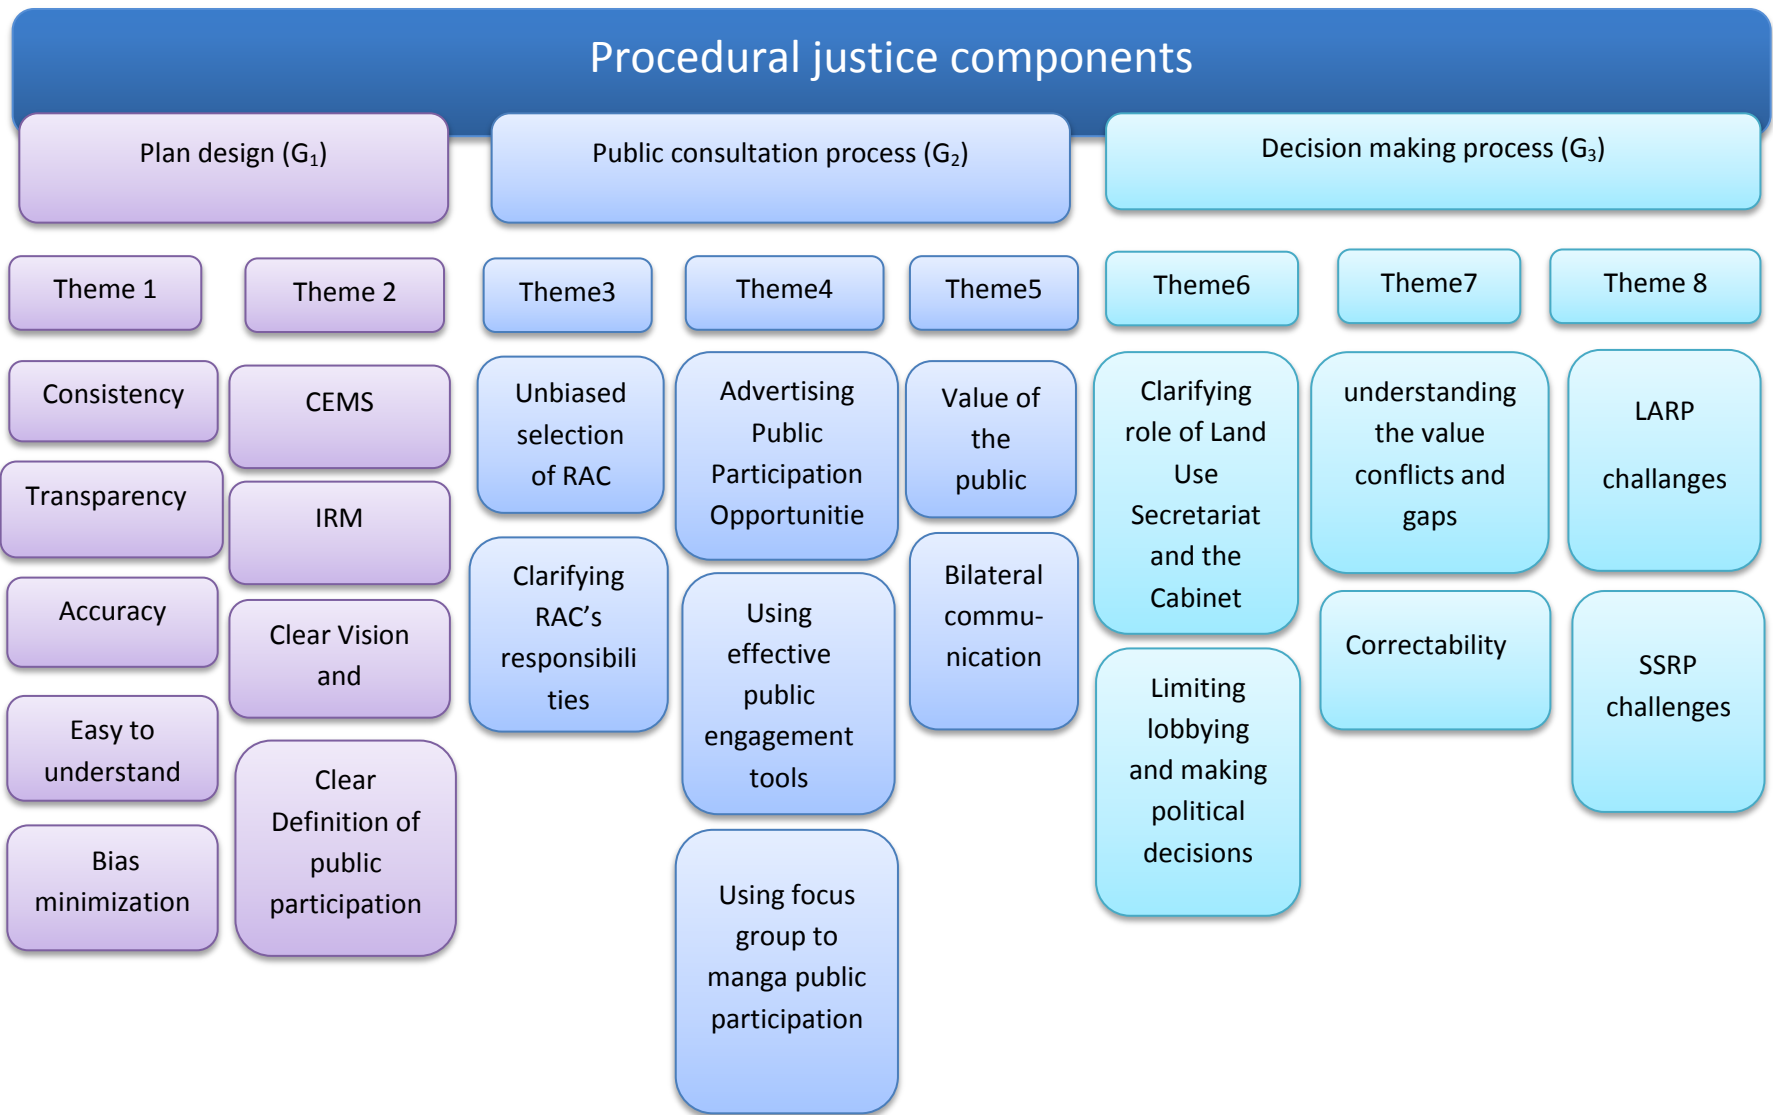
Procedural justice components

Plan design ($G_1$)

Theme 1

Consistency

Transparency

Accuracy

Easy to understand

Bias minimization

Theme 2

CEMS

IRM

Clear Vision and

Clear Definition of public participation

Public consultation process ($G_2$)

Theme3

Unbiased selection of RAC

Clarifying RAC's responsibilities

Theme4

Advertising Public Participation Opportunitie

Using effective public engagement tools

Using focus group to manga public participation

Theme5

Value of the public

Bilateral communication

Decision making process ($G_3$)

Theme6

Clarifying role of Land Use Secretariat and the Cabinet

Limiting lobbying and making political decisions

Theme7

understanding the value conflicts and gaps

Correctability

Theme 8

LARP challanges

SSRP challenges